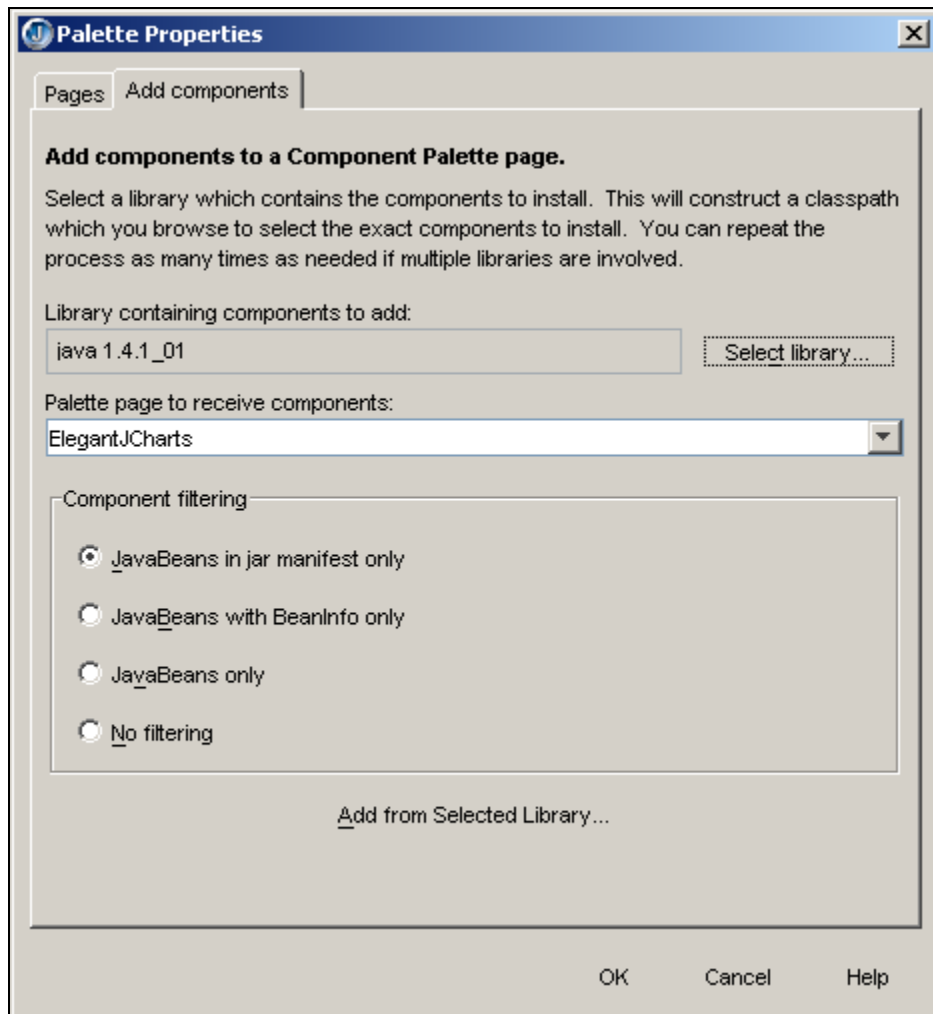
Palette Properties

Pages | Add components

Add components to a Component Palette page.

Select a library which contains the components to install. This will construct a classpath which you browse to select the exact components to install. You can repeat the process as many times as needed if multiple libraries are involved.

Library containing components to add:

java 1.4.1_01

Select library...

Palette page to receive components:

ElegantJCharts

Component filtering

JavaBeans in jar manifest only

JavaBeans with BeanInfo only

JavaBeans only

No filtering

Add from Selected Library...

OK Cancel Help